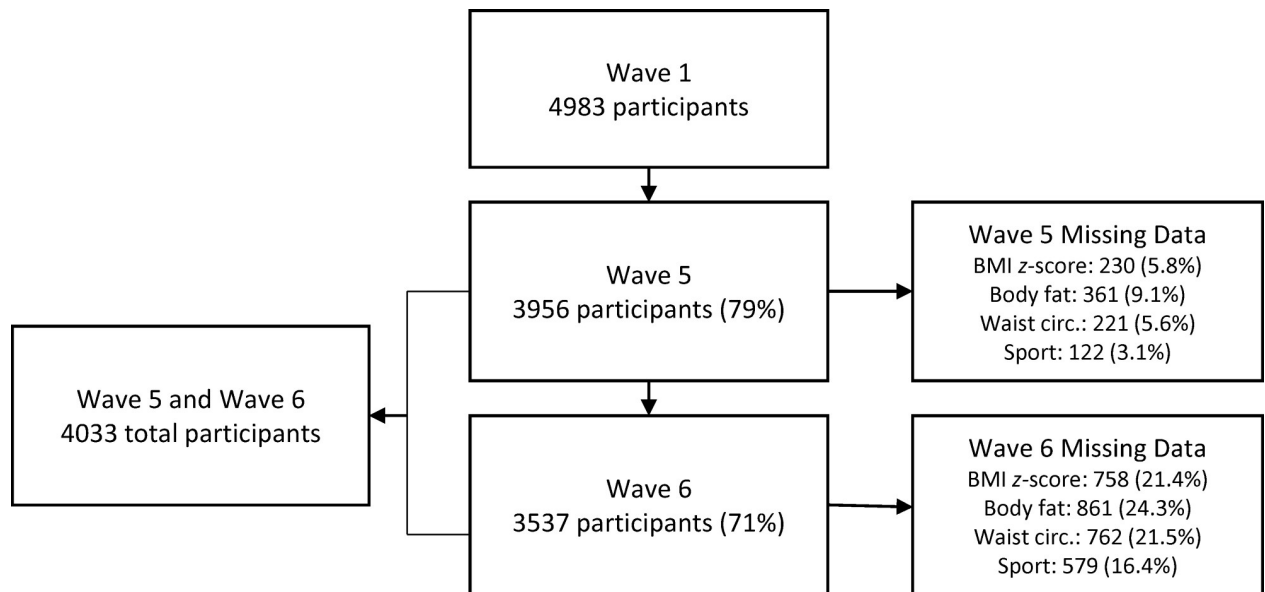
Wave 1
4983 participants

Wave 5
3956 participants (79%)

Wave 5 Missing Data
BMI z-score: 230 (5.8%)
Body fat: 361 (9.1%)
Waist circ.: 221 (5.6%)
Sport: 122 (3.1%)

Wave 5 and Wave 6
4033 total participants

Wave 6
3537 participants (71%)

Wave 6 Missing Data
BMI z-score: 758 (21.4%)
Body fat: 861 (24.3%)
Waist circ.: 762 (21.5%)
Sport: 579 (16.4%)